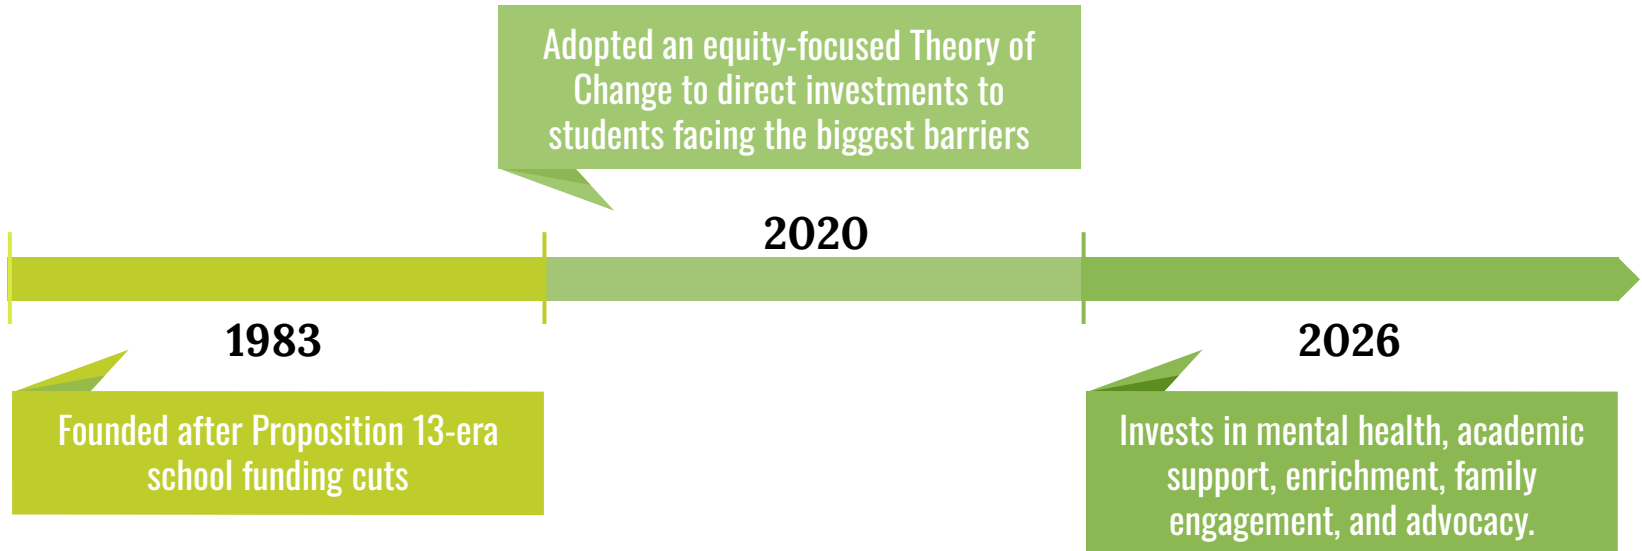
Adopted an equity-focused Theory of Change to direct investments to students facing the biggest barriers

2020

1983

2026

Founded after Proposition 13-era school funding cuts

Invests in mental health, academic support, enrichment, family engagement, and advocacy.